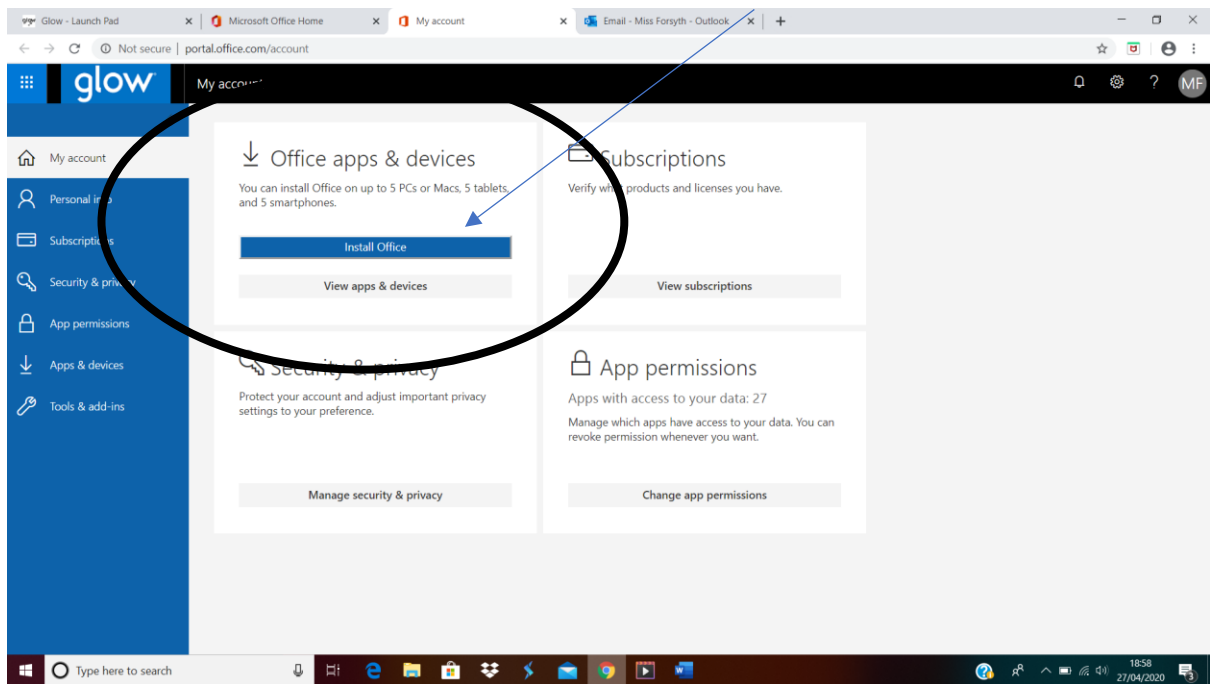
Glow - Launch Pad ×
Microsoft Office Home ×
My account ×
Email - Miss Forsyth - Outlook ×
+

Not secure | portal.office.com/account

glow
My accou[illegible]
MF

My account
Personal in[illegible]
Subscriptio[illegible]
Security & priv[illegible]
App permissions
Apps & devices
Tools & add-ins

Office apps & devices
You can install Office on up to 5 PCs or Macs, 5 tablets, and 5 smartphones.
Install Office
View apps & devices

Subscriptions
Verify wh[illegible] products and licenses you have.
View subscriptions

Security & privacy
Protect your account and adjust important privacy settings to your preference.
Manage security & privacy

App permissions
Apps with access to your data: 27
Manage which apps have access to your data. You can revoke permission whenever you want.
Change app permissions

Type here to search
18:58
27/04/2020